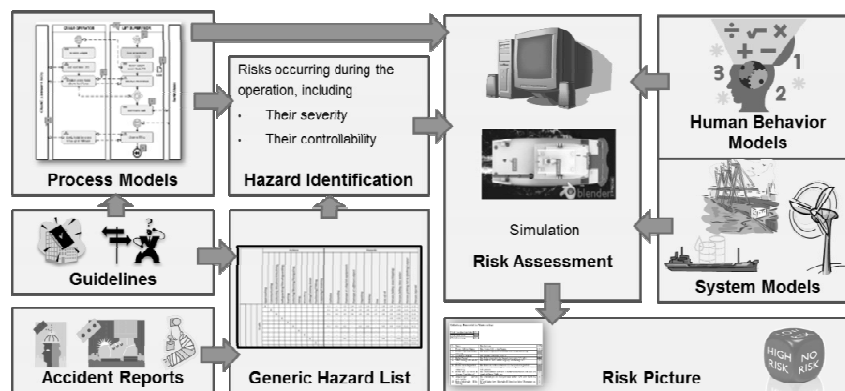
Process Models

Risks occurring during the operation, including

- Their severity
- Their controllability

Hazard Identification

Simulation

Risk Assessment

$\div \sqrt{\ } \times$
$+ -$
3 1
2

Human Behavior Models

System Models

Guidelines

Generic Hazard List

Accident Reports

Risk Picture

HIGH RISK
NO RISK